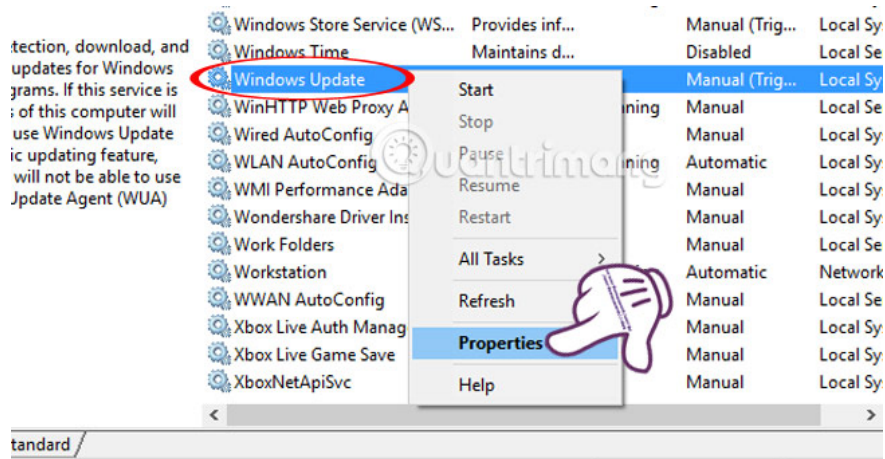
tection, download, and updates for Windows grams. If this service is s of this computer will use Windows Update ic updating feature, will not be able to use Update Agent (WUA)

| Name | Description | Status | Startup Type | Log On As |
|---|---|---|---|---|
| Windows Store Service (WS... | Provides inf... | | Manual (Trig... | Local Sys |
| Windows Time | Maintains d... | | Disabled | Local Se |
| Windows Update | | | Manual (Trig... | Local Sys |
| WinHTTP Web Proxy A | | nning | Manual | Local Se |
| Wired AutoConfig | | | Manual | Local Sys |
| WLAN AutoConfig | | nning | Automatic | Local Sys |
| WMI Performance Ada | | | Manual | Local Sys |
| Wondershare Driver Ins | | | Manual | Local Sys |
| Work Folders | | | Manual | Local Se |
| Workstation | | | Automatic | Network |
| WWAN AutoConfig | | | Manual | Local Se |
| Xbox Live Auth Manag | | | Manual | Local Sys |
| Xbox Live Game Save | | | Manual | Local Sys |
| XboxNetApiSvc | | | Manual | Local Sys |

Start
Stop
Pause
Resume
Restart
All Tasks
Refresh
Properties
Help

Quantrimang

tandard